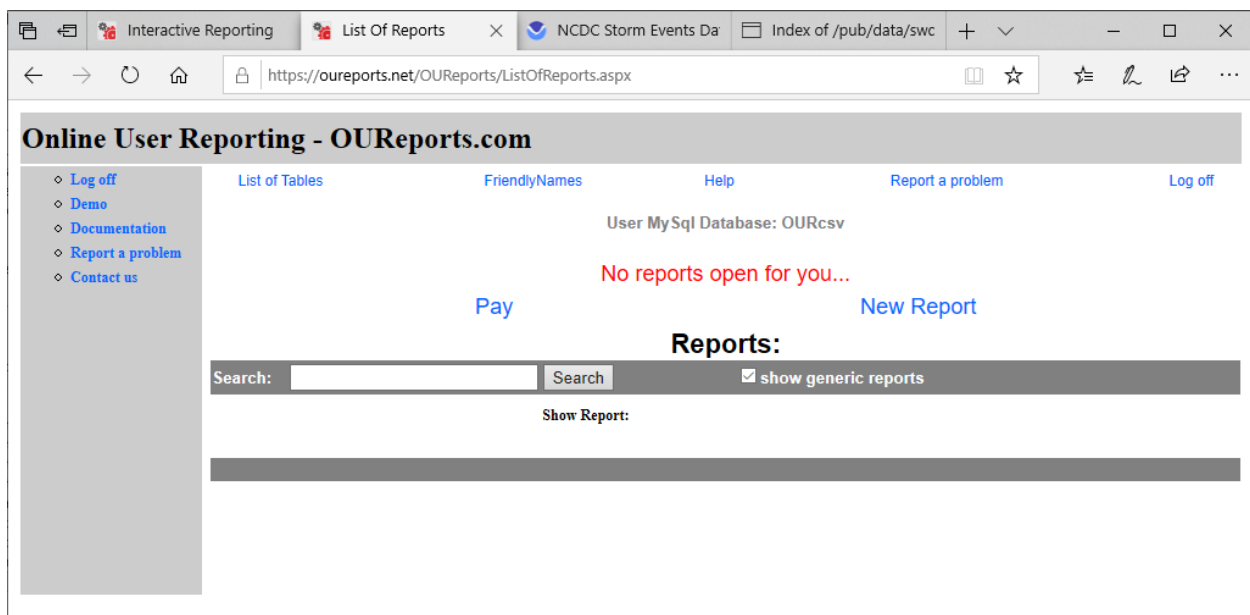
Interactive Reporting
List Of Reports
NCDC Storm Events Da
Index of /pub/data/swc

https://oureports.net/OUReports/ListOfReports.aspx

Online User Reporting - OUReports.com

- Log off
- Demo
- Documentation
- Report a problem
- Contact us

List of Tables FriendlyNames Help Report a problem Log off

User MySql Database: OURcsv

No reports open for you...

Pay New Report

Reports:

Search: Search show generic reports

Show Report: